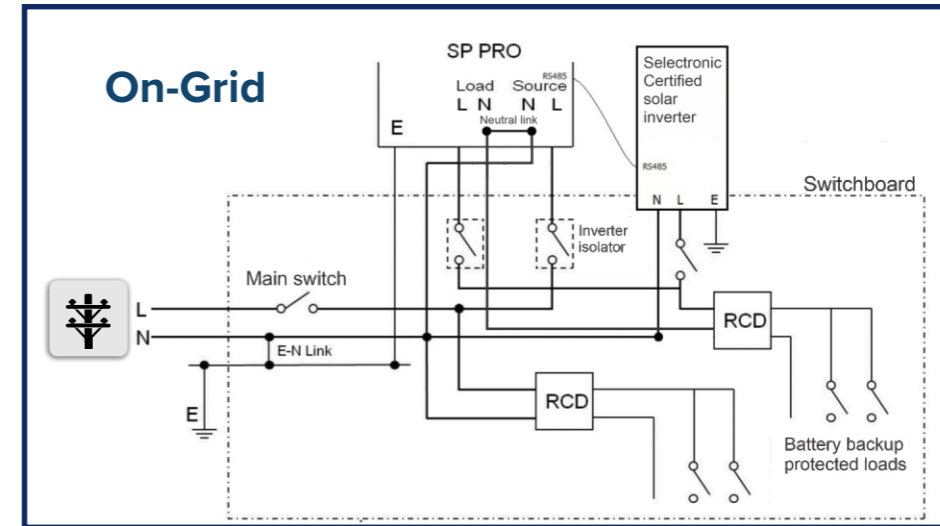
On-Grid

SP PRO

Load Source RS485

L N N L

Neutral link

E

Selectronic Certified solar inverter

RS485

N L E

Switchboard

Inverter isolator

Main switch

L

N

E-N Link

E

RCD

RCD

Battery backup protected loads